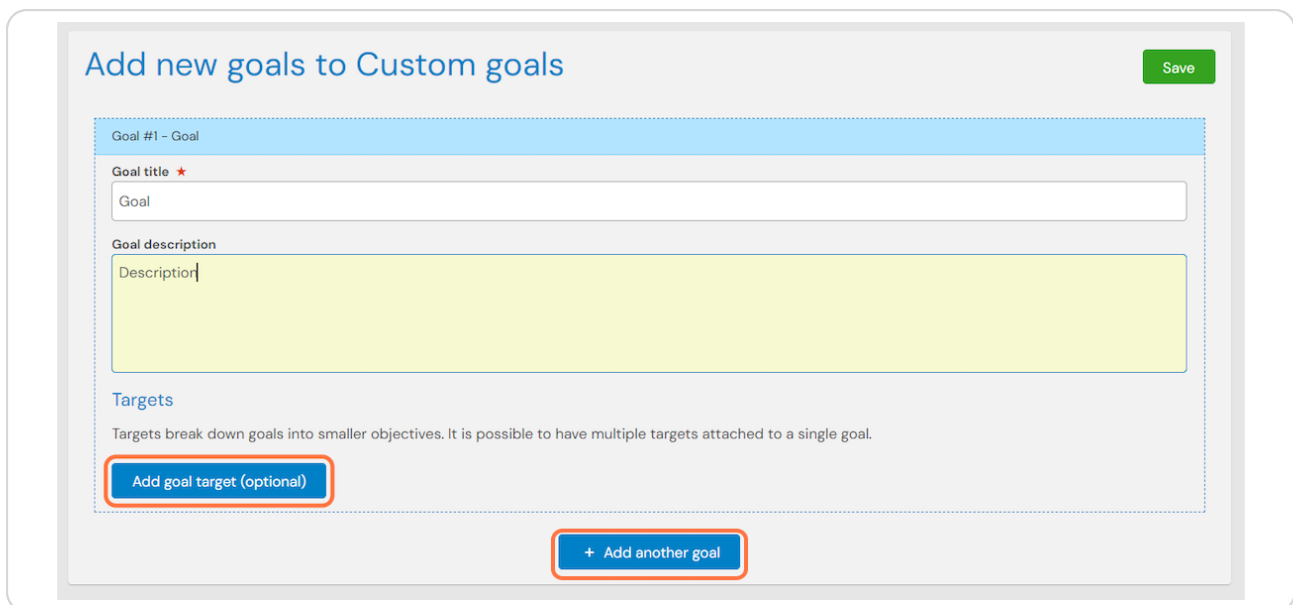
Add new goals to Custom goals

Save

Goal #1 - Goal

Goal title ★

Goal

Goal description

Description

Targets

Targets break down goals into smaller objectives. It is possible to have multiple targets attached to a single goal.

Add goal target (optional)

+ Add another goal